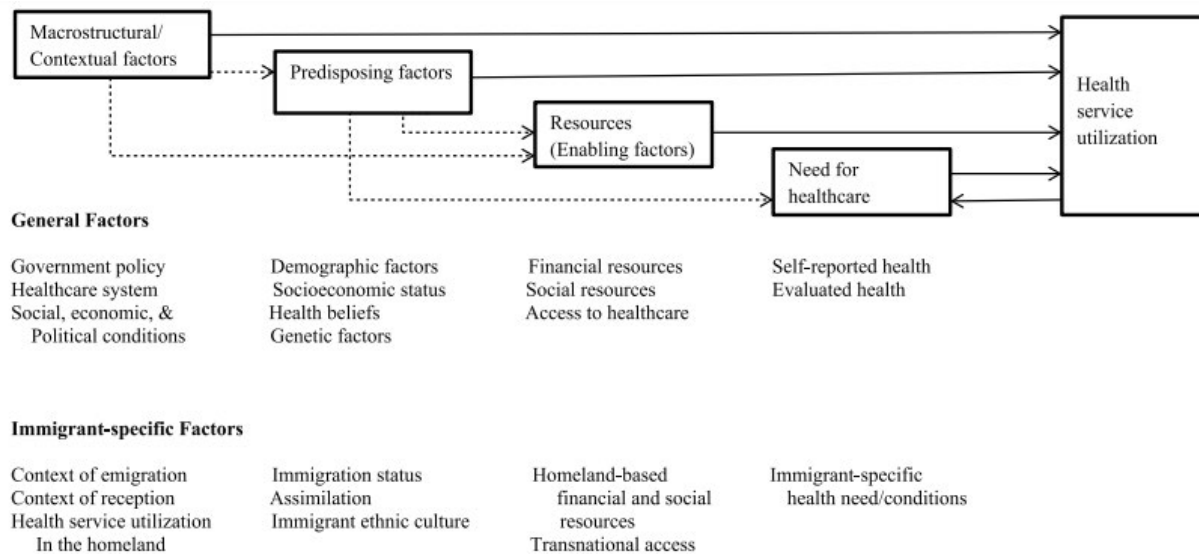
Macrostructural/ Contextual factors

Predisposing factors

Resources (Enabling factors)

Need for healthcare

Health service utilization

**General Factors**

Government policy
Healthcare system
Social, economic, & Political conditions

Demographic factors
Socioeconomic status
Health beliefs
Genetic factors

Financial resources
Social resources
Access to healthcare

Self-reported health
Evaluated health

**Immigrant-specific Factors**

Context of emigration
Context of reception
Health service utilization In the homeland

Immigration status
Assimilation
Immigrant ethnic culture

Homeland-based financial and social resources
Transnational access

Immigrant-specific health need/conditions